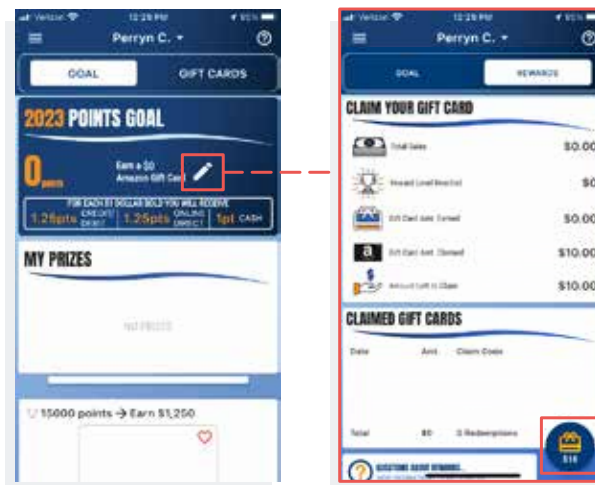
Verizon 12:26 PM 95%
Perryn C.
GOAL
GIFT CARDS
2023 POINTS GOAL
0 points
Earn a $0 Amazon Gift Card
FOR EACH $1 DOLLAR SOLD YOU WILL RECEIVE
1.25pts CREDIT DEBIT
1.25pts ONLINE DIRECT
1pt CASH
MY PRIZES
NO PRIZES
15000 points → Earn $1,250

Verizon 12:26 PM 95%
Perryn C.
GOAL
REWARDS
CLAIM YOUR GIFT CARD
Total Sales $0.00
Reward Level Reached $0
Gift Card Amt. Earned $0.00
Gift Card Amt. Claimed $10.00
Amount Left to Claim $10.00
CLAIMED GIFT CARDS
Date Amt. Claim Code
Total $0 0 Redemptions
$10
QUESTIONS ABOUT REWARDS...